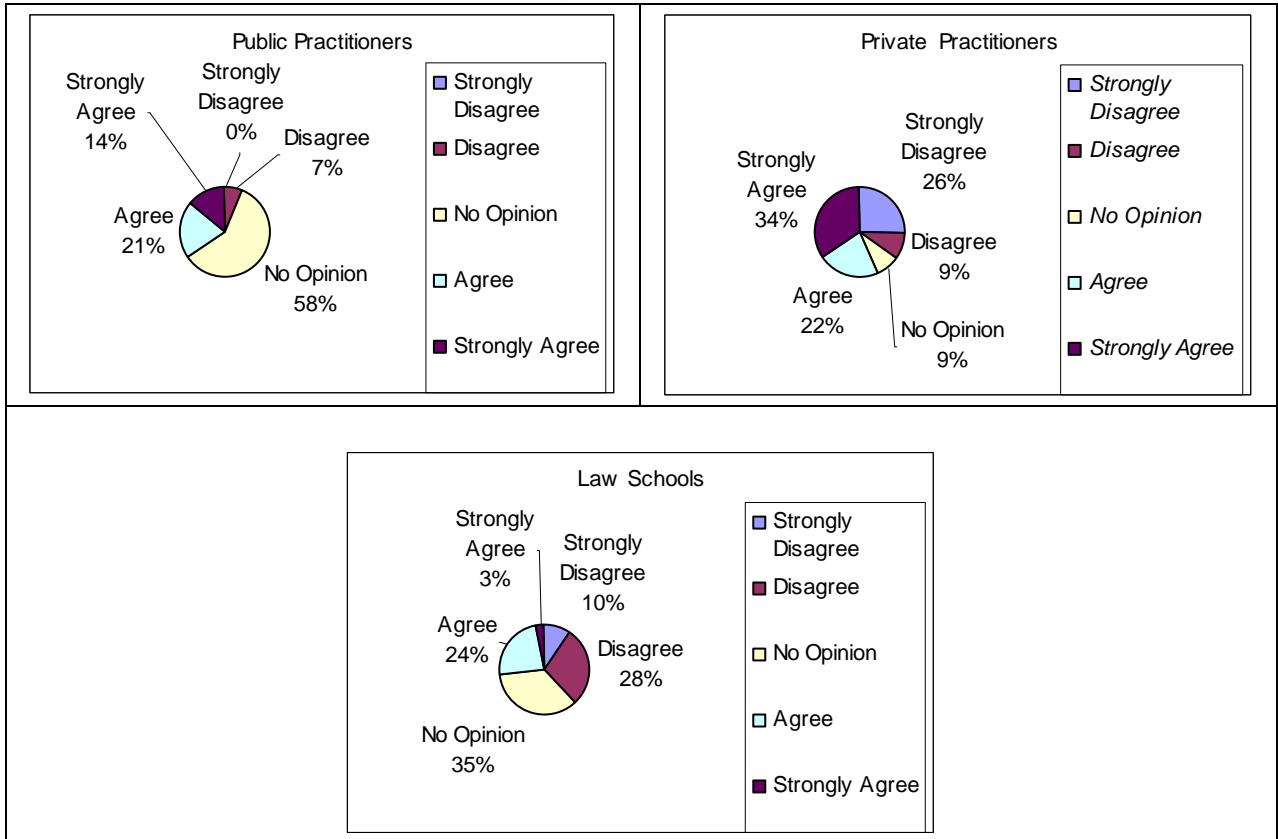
Public Practitioners

Strongly Agree 14%

Strongly Disagree 0%

Disagree 7%

Agree 21%

No Opinion 58%

Strongly Disagree
Disagree
No Opinion
Agree
Strongly Agree

Private Practitioners

Strongly Disagree 26%

Strongly Agree 34%

Disagree 9%

Agree 22%

No Opinion 9%

*Strongly Disagree*
*Disagree*
*No Opinion*
*Agree*
*Strongly Agree*

Law Schools

Strongly Agree 3%

Strongly Disagree 10%

Agree 24%

Disagree 28%

No Opinion 35%

Strongly Disagree
Disagree
No Opinion
Agree
Strongly Agree